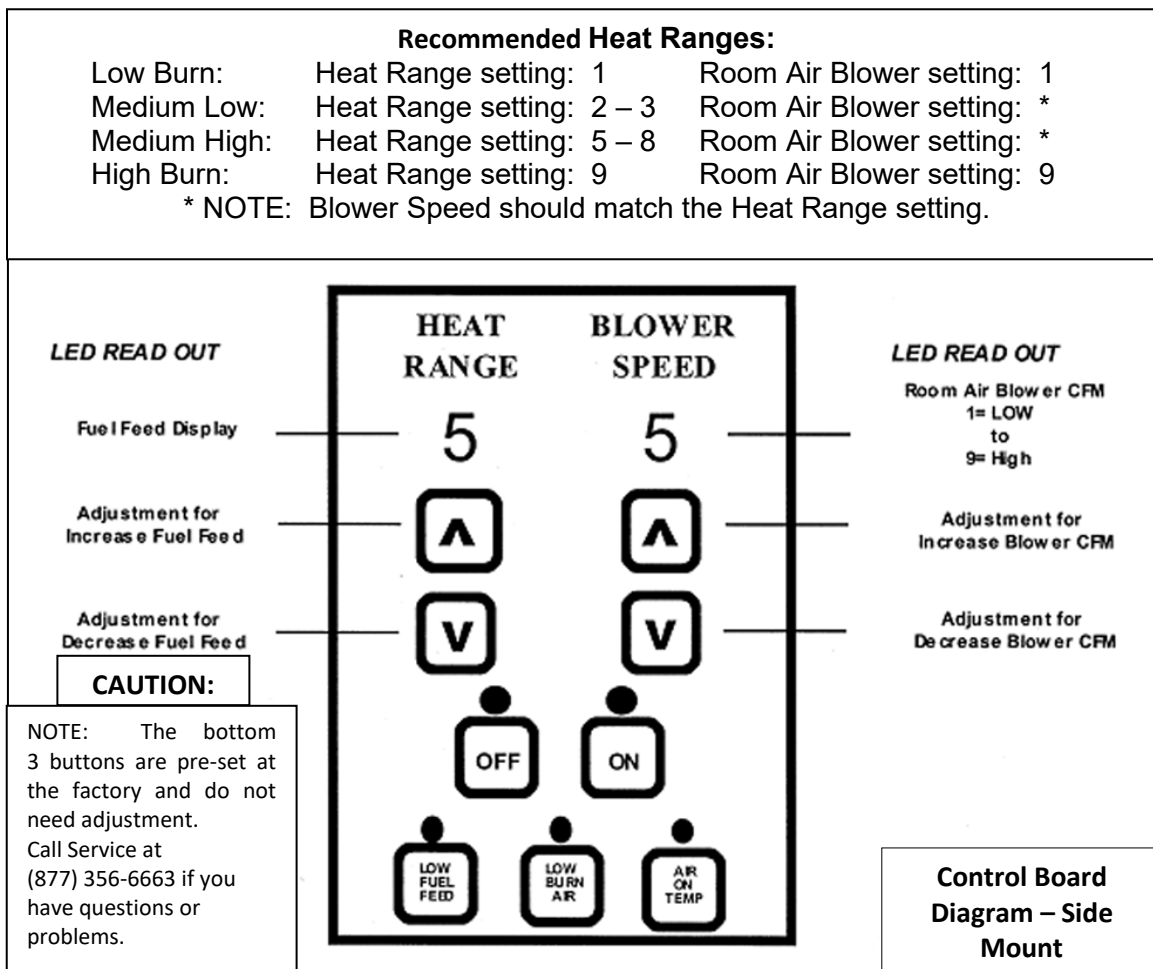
Recommended Heat Ranges:

| | | |
|---|---|---|
| Low Burn: | Heat Range setting: 1 | Room Air Blower setting: 1 |
| Medium Low: | Heat Range setting: 2 – 3 | Room Air Blower setting: * |
| Medium High: | Heat Range setting: 5 – 8 | Room Air Blower setting: * |
| High Burn: | Heat Range setting: 9 | Room Air Blower setting: 9 |

* NOTE: Blower Speed should match the Heat Range setting.

LED READ OUT

Fuel Feed Display

Adjustment for Increase Fuel Feed

Adjustment for Decrease Fuel Feed

HEAT RANGE

BLOWER SPEED

5

5

^

^

V

V

OFF

ON

LOW FUEL FEED

LOW BURN AIR

AIR ON TEMP

LED READ OUT

Room Air Blower CFM
1= LOW
to
9= High

Adjustment for Increase Blower CFM

Adjustment for Decrease Blower CFM

CAUTION:

NOTE: The bottom 3 buttons are pre-set at the factory and do not need adjustment. Call Service at (877) 356-6663 if you have questions or problems.

Control Board Diagram – Side Mount